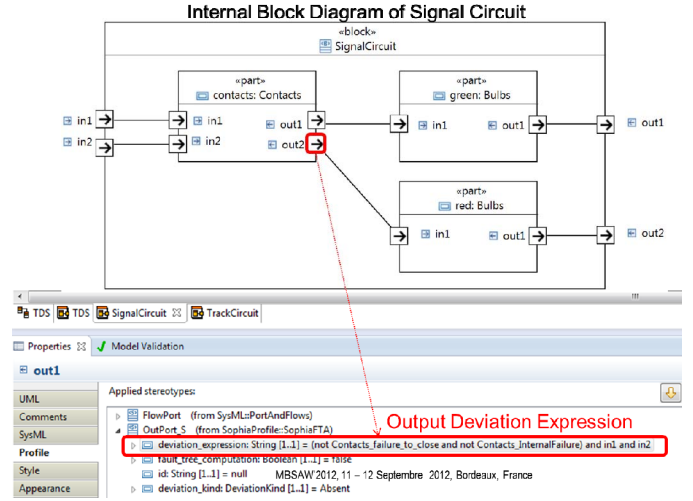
Internal Block Diagram of Signal Circuit

«block»
SignalCircuit

«part»
contacts: Contacts

in1
in2
out1
out2

«part»
green: Bulbs

in1
out1

«part»
red: Bulbs

in1
out1

in1
in2
out1
out2

TDS | TDS | SignalCircuit | TrackCircuit

Properties | Model Validation

out1

UML
Comments
SysML
Profile
Style
Appearance

Applied stereotypes:

FlowPort (from SysML::PortAndFlows)
OutPort_S (from SophiaProfile::SophiaFTA)

Output Deviation Expression

deviation_expression: String [1..1] = (not Contacts_failure_to_close and not Contacts_InternalFailure) and in1 and in2
fault_tree_computation: Boolean [1..1] = false
id: String [1..1] = null
MBSAW'2012, 11 – 12 Septembre 2012, Bordeaux, France
deviation_kind: DeviationKind [1..1] = Absent